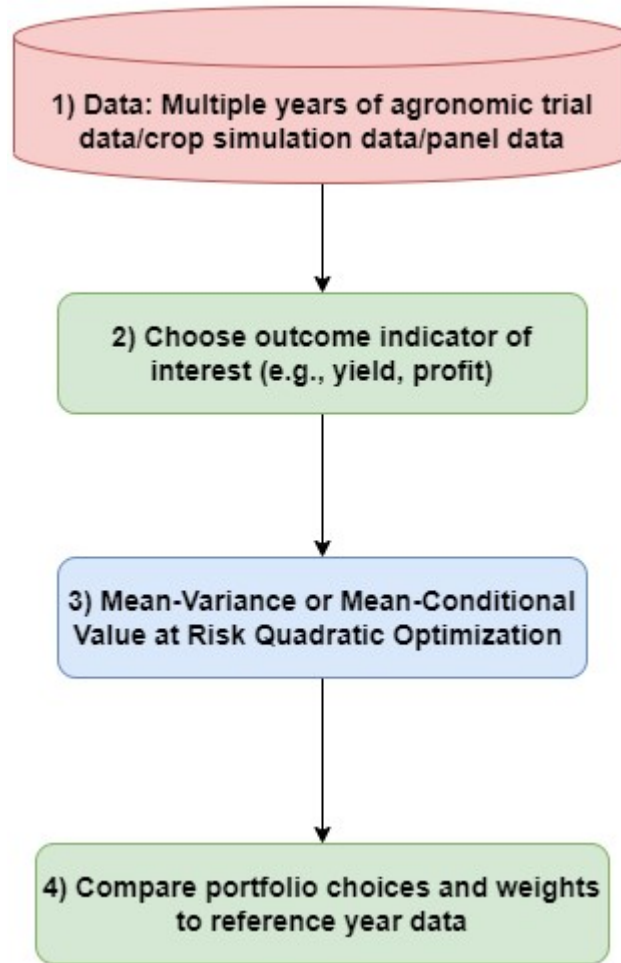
1) Data: Multiple years of agronomic trial data/crop simulation data/panel data

2) Choose outcome indicator of interest (e.g., yield, profit)

3) Mean-Variance or Mean-Conditional Value at Risk Quadratic Optimization

4) Compare portfolio choices and weights to reference year data